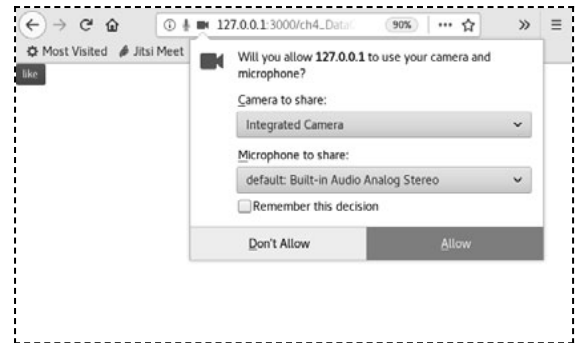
127.0.0.1:3000/ch4_Data

90%

Most Visited

Jitsi Meet

like

Will you allow 127.0.0.1 to use your camera and microphone?

Camera to share:

Integrated Camera

Microphone to share:

default: Built-in Audio Analog Stereo

Remember this decision

Don't Allow

Allow